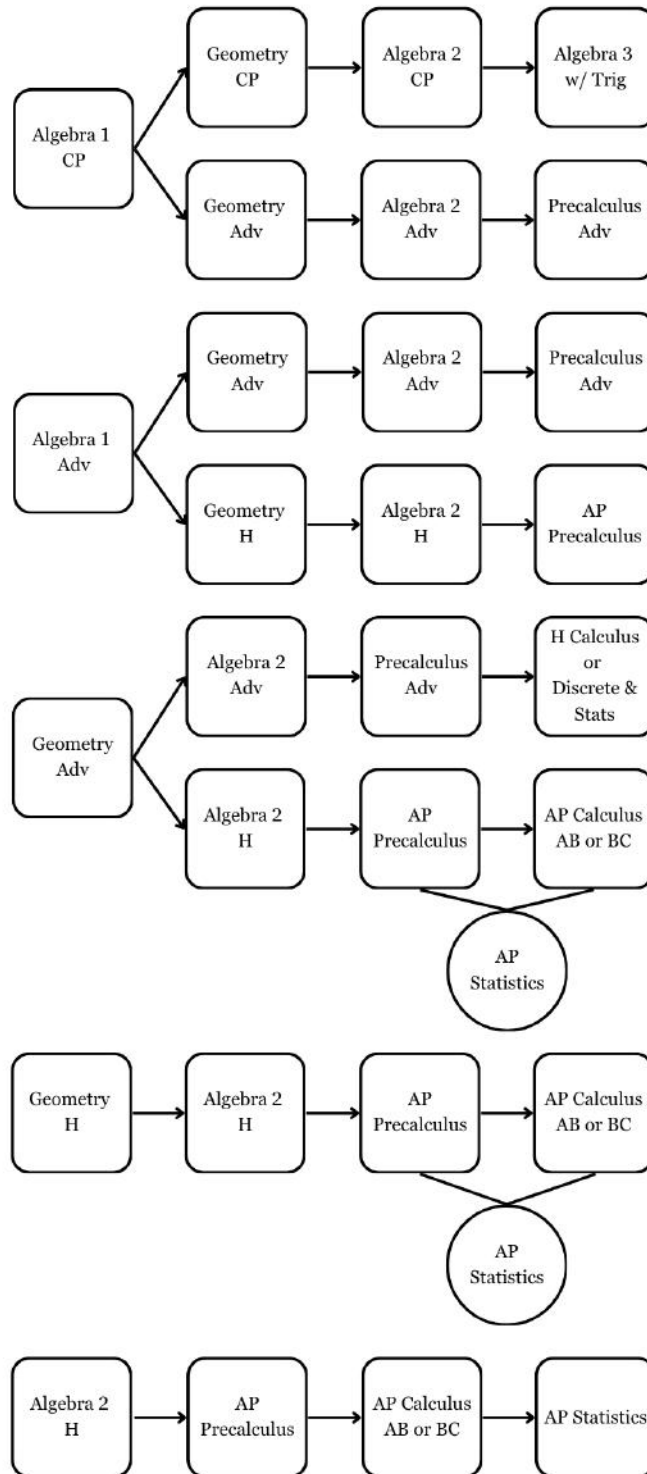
Algebra 1 CP

Geometry CP

Algebra 2 CP

Algebra 3 w/ Trig

Geometry Adv

Algebra 2 Adv

Precalculus Adv

Algebra 1 Adv

Geometry Adv

Algebra 2 Adv

Precalculus Adv

Geometry H

Algebra 2 H

AP Precalculus

Geometry Adv

Algebra 2 Adv

Precalculus Adv

H Calculus or Discrete & Stats

Algebra 2 H

AP Precalculus

AP Calculus AB or BC

AP Statistics

Geometry H

Algebra 2 H

AP Precalculus

AP Calculus AB or BC

AP Statistics

Algebra 2 H

AP Precalculus

AP Calculus AB or BC

AP Statistics